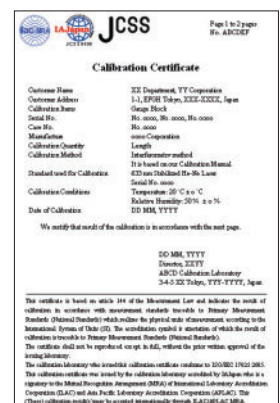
ilac-MRA IAJapan JCSS

Page 1 to 2 pages
No. ABCDEF

Calibration Certificate

| | |
|---|---|
| Customer Name | XX Department, YY Corporation |
| Customer Address | 1-1, EFOH Tokyo, XXX-XXXX, Japan |
| Calibration Items | Gauge Block |
| Serial No. | No. oooo, No. oooo, No. oooo |
| Case No. | No. oooo |
| Manufacturer | oooo Corporation |
| Calibration Quantity | Length |
| Calibration Method | Interferometer method<br>It is based on our Calibration Manual |
| Standard used for Calibration | 633 nm Stabilized He-Ne Laser<br>Serial No. oooo |
| Calibration Conditions | Temperature: 20 °C ± o °C<br>Relative Humidity: 50% ± o % |
| Date of Calibration | DD MM, YYYY |

We certify that result of the calibration is in accordance with the next page.

DD MM, YYYY
Director, XXYY
ABCD Calibration Laboratory
3-4-5 XX Tokyo, YYY-YYYY, Japan

This certificate is based on article 144 of the Measurement Law and indicate the result of calibration in accordance with measurement standards traceable to Primary Measurement Standards (National Standards) which realize the physical units of measurement according to the International System of Units (SI). The accreditation symbol is attestation of which the result of calibration is traceable to Primary Measurement Standards (National Standards).
The certificate shall not be reproduced except in full, without the prior written approval of the issuing laboratory.
The calibration laboratory who issued the calibration certificate conforms to ISO/IEC 17025:2005. The calibration certificate was issued by the calibration laboratory accredited by IAJapan who is a signatory to the Mutual Recognition Arrangement (MRA) of International Laboratory Accreditation Cooperation (ILAC) and Asia Pacific Laboratory Accreditation Cooperation (APLAC). This
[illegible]